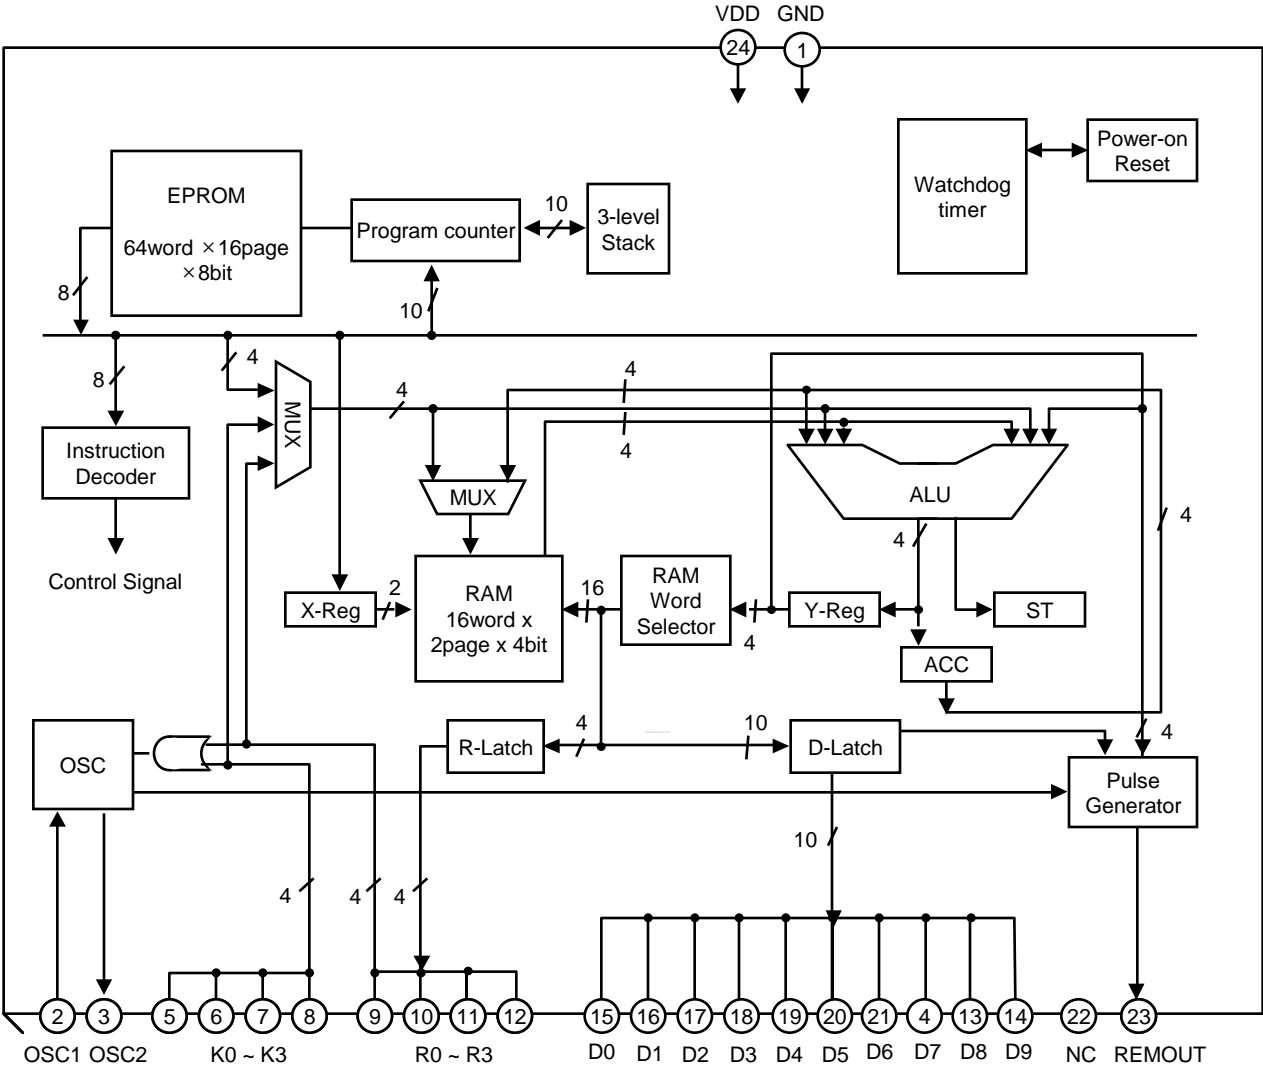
VDD GND
24 1

Power-on Reset

Watchdog timer

EPROM
64word ×16page ×8bit

Program counter

10

3-level Stack

8

10

8

4

MUX

4

4

4

Instruction Decoder

MUX

ALU

4

Control Signal

4

X-Reg

2

RAM
16word x 2page x 4bit

16

RAM Word Selector

4

Y-Reg

ST

ACC

4

OSC

R-Latch

4

10

D-Latch

Pulse Generator

10

4

4

4

2 3 5 6 7 8 9 10 11 12 15 16 17 18 19 20 21 4 13 14 22 23

OSC1 OSC2 K0 ~ K3 R0 ~ R3 D0 D1 D2 D3 D4 D5 D6 D7 D8 D9 NC REMOUT